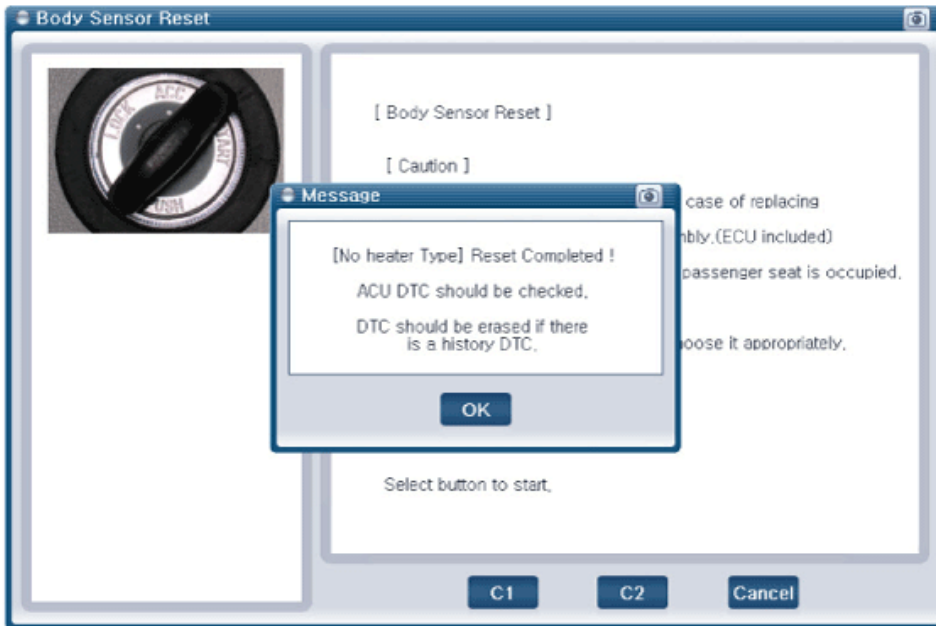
Body Sensor Reset

LOCK ACC START PUSH

[ Body Sensor Reset ]

[ Caution ]

case of replacing

nbly.(ECU included)

passenger seat is occupied,

oose it appropriately,

Select button to start,

Message

[No heater Type] Reset Completed !

ACU DTC should be checked,

DTC should be erased if there is a history DTC,

OK

C1

C2

Cancel